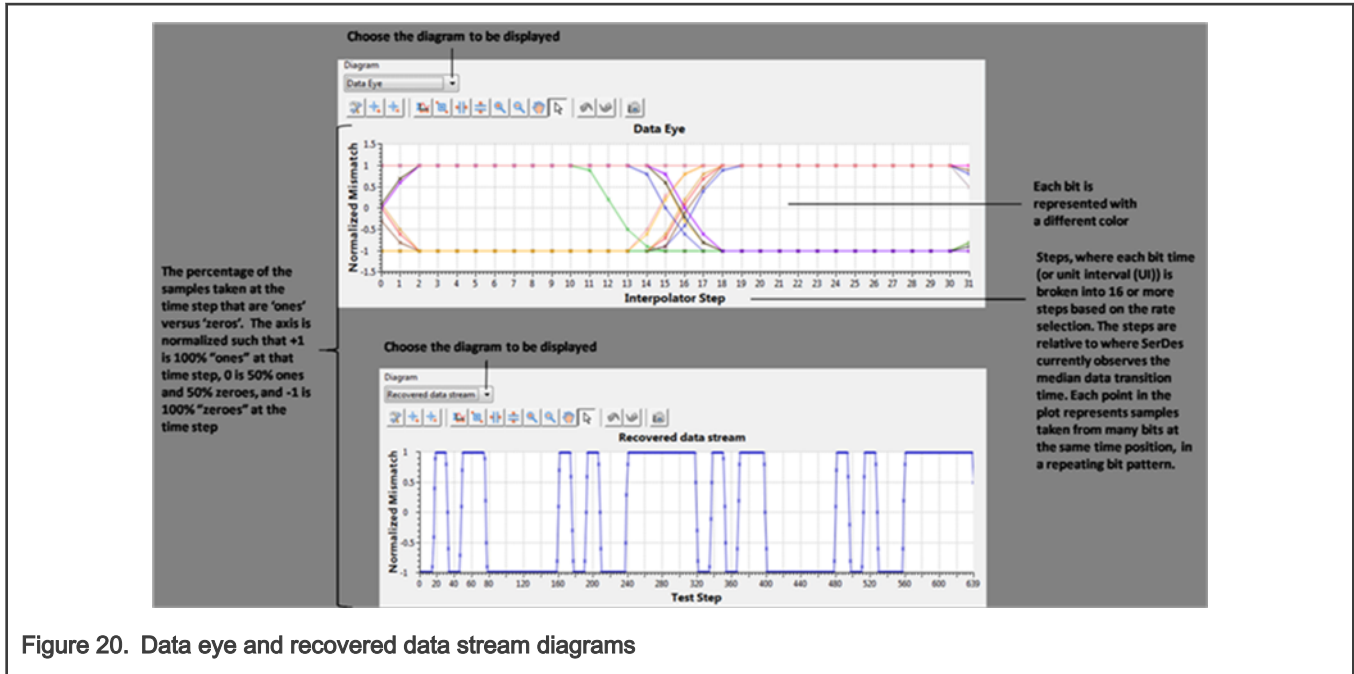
Choose the diagram to be displayed

Diagram
Data Eye

Data Eye

Normalized Mismatch

1.5
1
0.5
0
-0.5
-1
-1.5

0 1 2 3 4 5 6 7 8 9 10 11 12 13 14 15 16 17 18 19 20 21 22 23 24 25 26 27 28 29 30 31

Interpolator Step

Each bit is represented with a different color

Steps, where each bit time (or unit interval (UI)) is broken into 16 or more steps based on the rate selection. The steps are relative to where SerDes currently observes the median data transition time. Each point in the plot represents samples taken from many bits at the same time position, in a repeating bit pattern.

The percentage of the samples taken at the time step that are 'ones' versus 'zeros'. The axis is normalized such that +1 is 100% "ones" at that time step, 0 is 50% ones and 50% zeroes, and -1 is 100% "zeroes" at the time step

Choose the diagram to be displayed

Diagram
Recovered data stream

Recovered data stream

Normalized Mismatch

1
0.5
0
-0.5
-1

0 20 40 60 80 120 160 200 240 280 320 360 400 440 480 520 560 600 639

Test Step

Figure 20. Data eye and recovered data stream diagrams